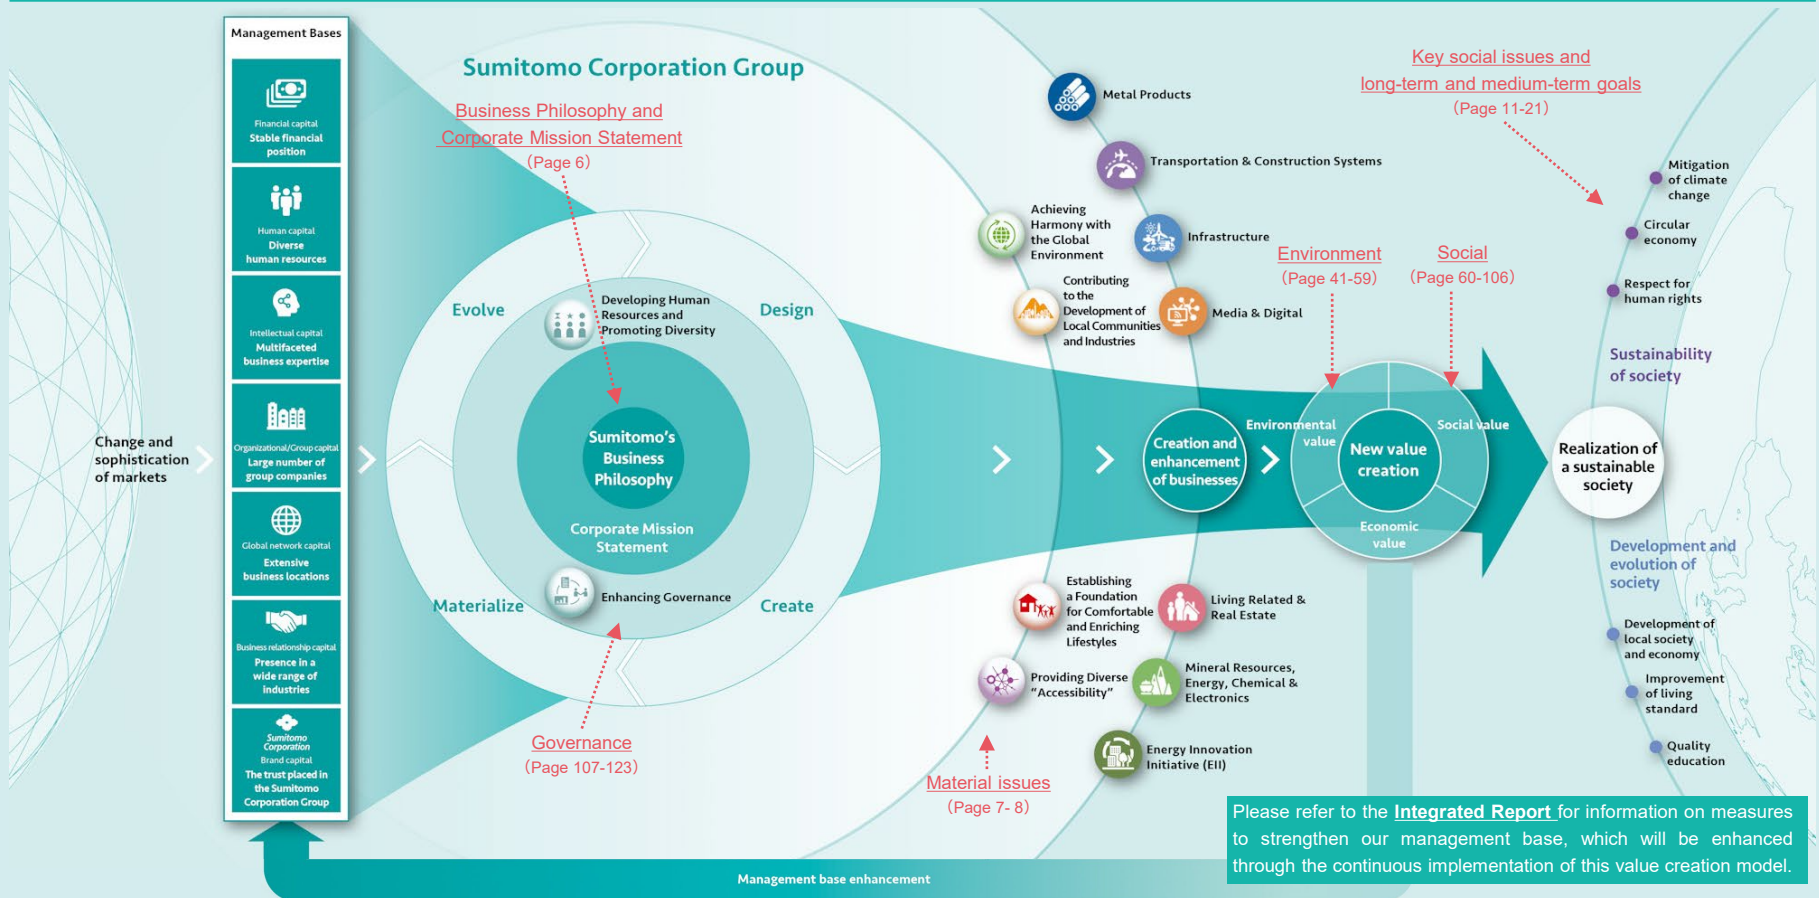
Management Bases

Financial capital
Stable financial position

Human capital
Diverse human resources

Intellectual capital
Multifaceted business expertise

Organizational/Group capital
Large number of group companies

Global network capital
Extensive business locations

Business relationship capital
Presence in a wide range of industries

Sumitomo Corporation
Brand capital
The trust placed in the Sumitomo Corporation Group

Change and sophistication of markets

Sumitomo Corporation Group

Business Philosophy and Corporate Mission Statement
(Page 6)

Evolve

Design

Materialize

Create

Developing Human Resources and Promoting Diversity

Sumitomo's Business Philosophy

Corporate Mission Statement

Enhancing Governance

Governance
(Page 107-123)

Metal Products

Transportation & Construction Systems

Achieving Harmony with the Global Environment

Infrastructure

Contributing to the Development of Local Communities and Industries

Media & Digital

Establishing a Foundation for Comfortable and Enriching Lifestyles

Living Related & Real Estate

Providing Diverse "Accessibility"

Mineral Resources, Energy, Chemical & Electronics

Energy Innovation Initiative (EII)

Material issues
(Page 7- 8)

Creation and enhancement of businesses

Environment
(Page 41-59)

Social
(Page 60-106)

Environmental value

Social value

New value creation

Economic value

Key social issues and long-term and medium-term goals
(Page 11-21)

Mitigation of climate change

Circular economy

Respect for human rights

Sustainability of society

Realization of a sustainable society

Development and evolution of society

Development of local society and economy

Improvement of living standard

Quality education

Management base enhancement

Please refer to the Integrated Report for information on measures to strengthen our management base, which will be enhanced through the continuous implementation of this value creation model.